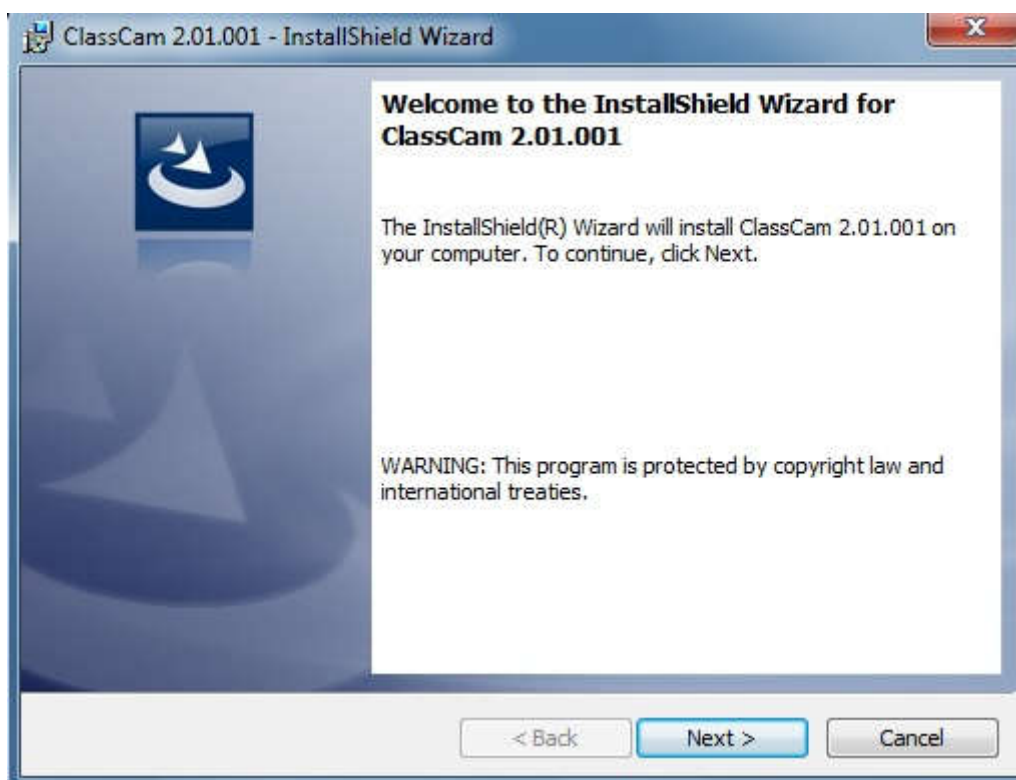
ClassCam 2.01.001 - InstallShield Wizard

Welcome to the InstallShield Wizard for ClassCam 2.01.001

The InstallShield(R) Wizard will install ClassCam 2.01.001 on your computer. To continue, click Next.

WARNING: This program is protected by copyright law and international treaties.

< Back

Next >

Cancel